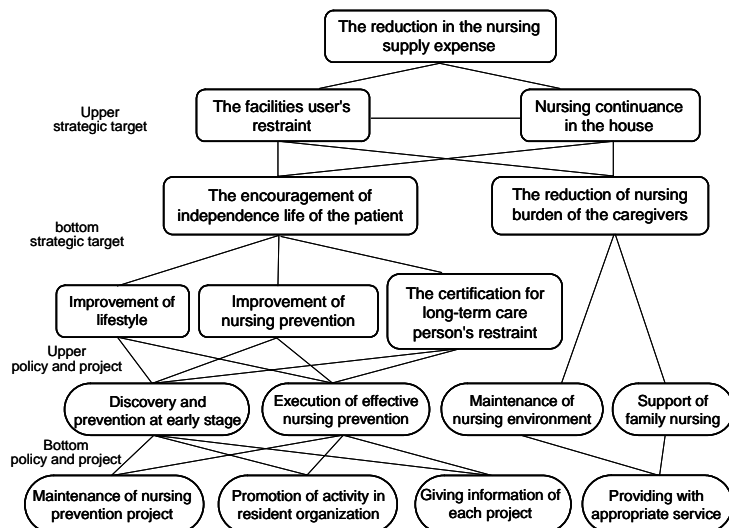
The reduction in the nursing supply expense

Upper strategic target

The facilities user's restraint

Nursing continuance in the house

The encouragement of independence life of the patient

The reduction of nursing burden of the caregivers

bottom strategic target

Improvement of lifestyle

Improvement of nursing prevention

The certification for long-term care person's restraint

Upper policy and project

Discovery and prevention at early stage

Execution of effective nursing prevention

Maintenance of nursing environment

Support of family nursing

Bottom policy and project

Maintenance of nursing prevention project

Promotion of activity in resident organization

Giving information of each project

Providing with appropriate service